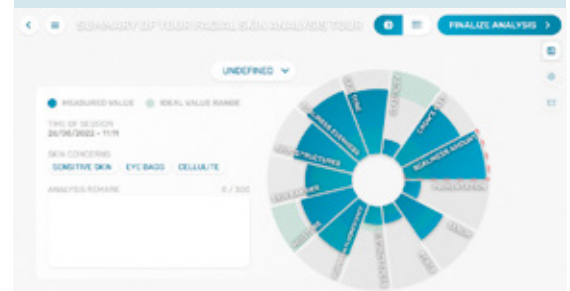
SUMMARY OF YOUR FACIAL SKIN ANALYSIS TOUR

FINALIZE ANALYSIS >

UNDEFINED

MEASURED VALUE IDEAL VALUE RANGE

TIME OF SESSION
26/06/2022 - 11:11

SKIN CONCERNS
SENSITIVE SKIN EYE BAGS CELLULITE

ANALYSIS REMARK 0 / 300

TONE
EVENNESS
REDNESS
STRUCTURES
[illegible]
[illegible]
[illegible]
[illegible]
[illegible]
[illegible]
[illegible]
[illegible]
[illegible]
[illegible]